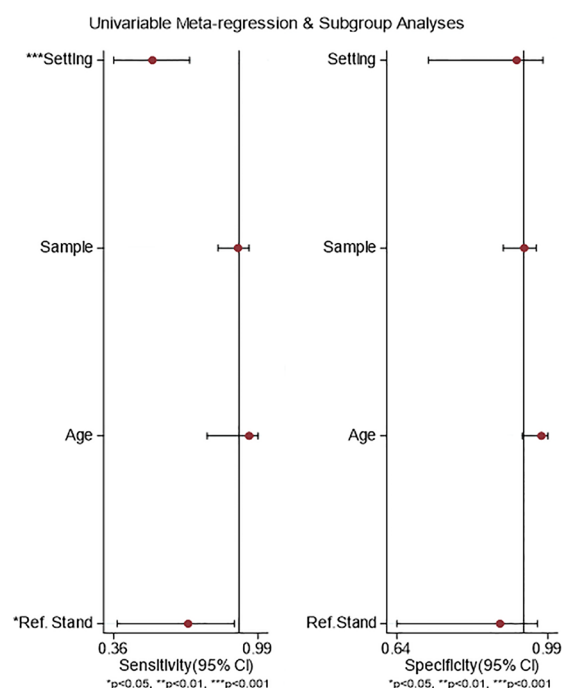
Univariable Meta-regression & Subgroup Analyses

***Setting

Sample

Age

*Ref. Stand

0.36

0.99

Sensitivity(95% CI)

*p<0.05, **p<0.01, ***p<0.001

Setting

Sample

Age

Ref.Stand

0.64

0.99

Specificity(95% CI)

*p<0.05, **p<0.01, ***p<0.001